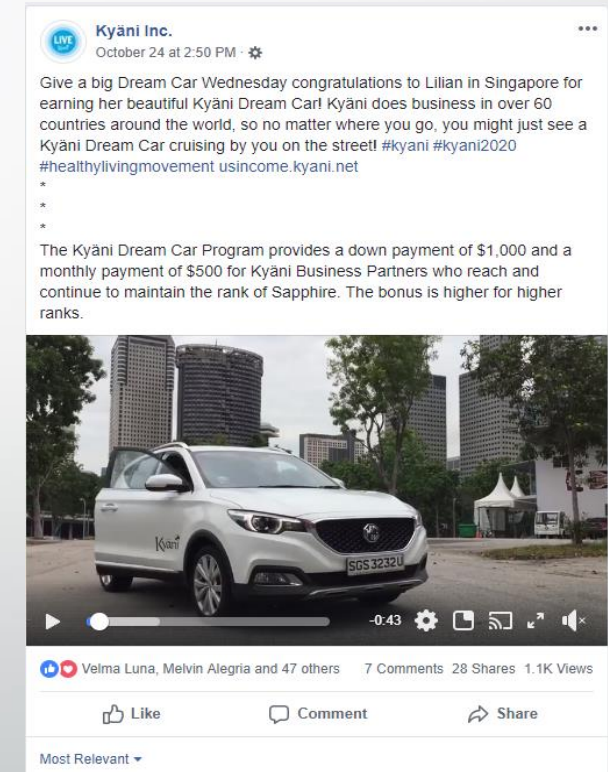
LIVE

Kyäni Inc.
October 24 at 2:50 PM ·

Give a big Dream Car Wednesday congratulations to Lilian in Singapore for earning her beautiful Kyäni Dream Car! Kyäni does business in over 60 countries around the world, so no matter where you go, you might just see a Kyäni Dream Car cruising by you on the street! #kyani #kyani2020 #healthylivingmovement usincome.kyani.net
*
*
*
The Kyäni Dream Car Program provides a down payment of $1,000 and a monthly payment of $500 for Kyäni Business Partners who reach and continue to maintain the rank of Sapphire. The bonus is higher for higher ranks.

Kyäni

SGS 3232U

-0:43

Velma Luna, Melvin Alegria and 47 others 7 Comments 28 Shares 1.1K Views

Like Comment Share

Most Relevant